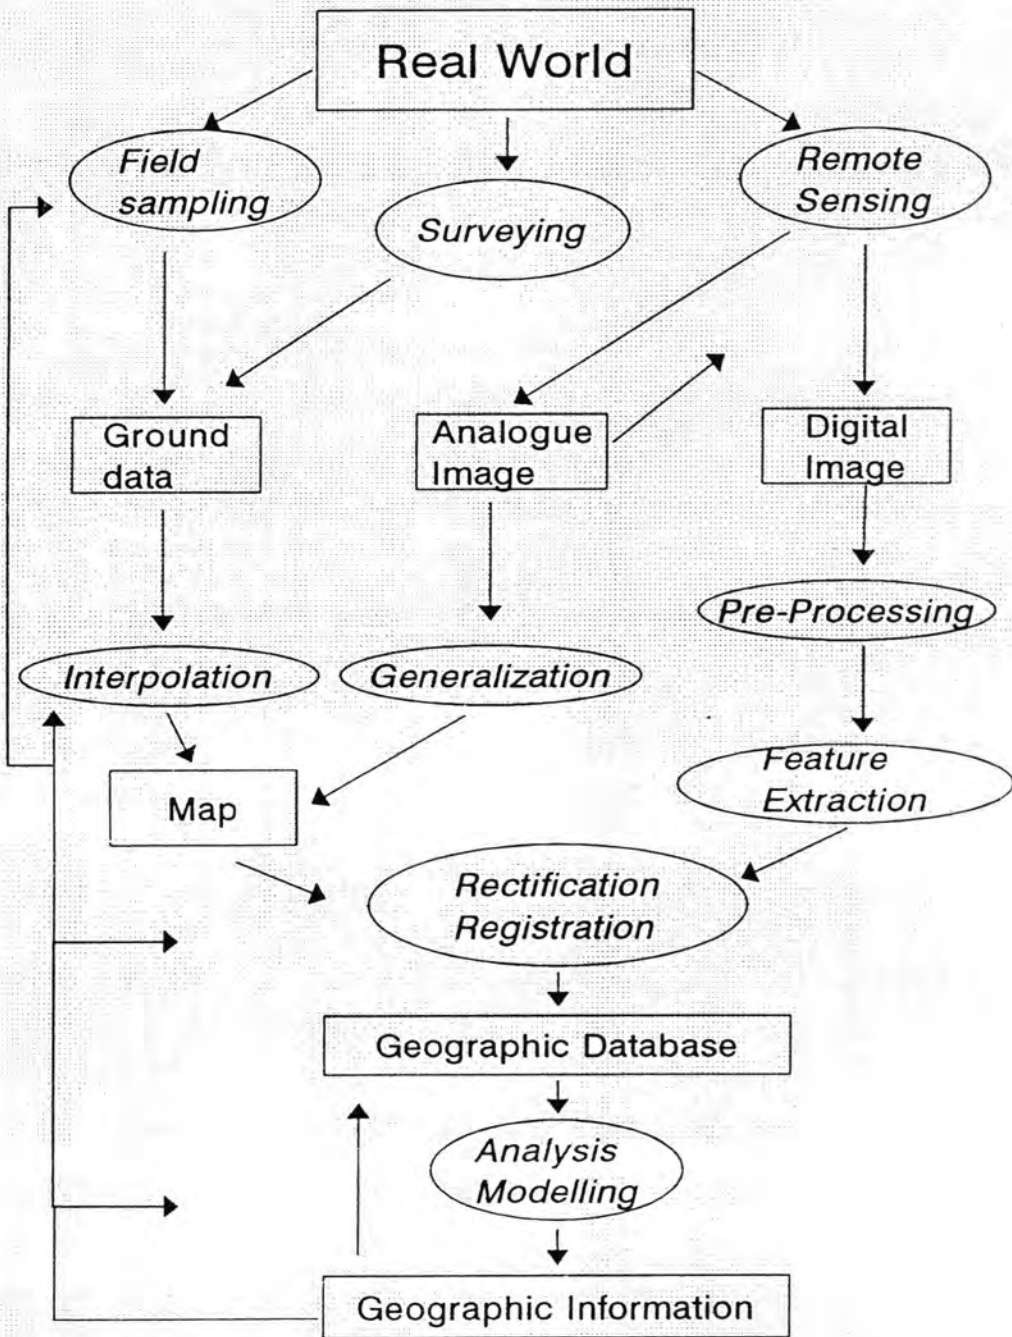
Real World

Field sampling

Surveying

Remote Sensing

Ground data

Analogue Image

Digital Image

Pre-Processing

Interpolation

Generalization

Feature Extraction

Map

Rectification Registration

Geographic Database

Analysis Modelling

Geographic Information